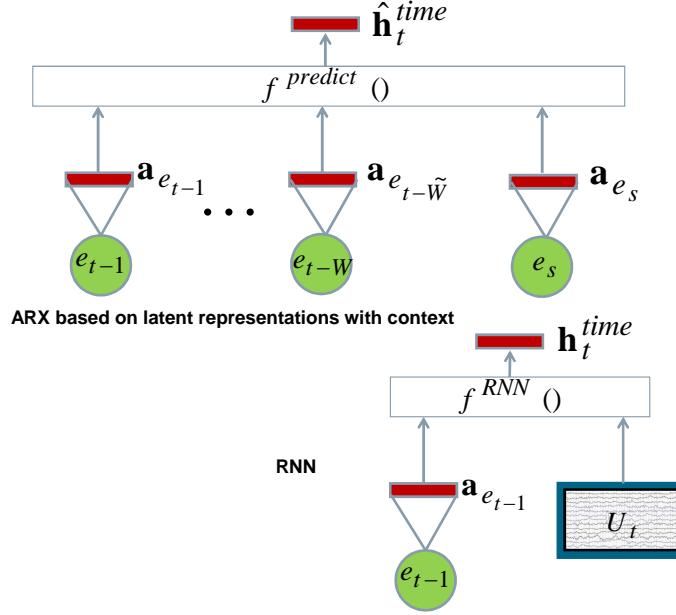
$\hat{\mathbf{h}}_t^{time}$

$f^{predict}()$

$\mathbf{a}_{e_{t-1}}$ ... $\mathbf{a}_{e_{t-\tilde{W}}}$ $\mathbf{a}_{e_s}$

$e_{t-1}$ $e_{t-W}$ $e_s$

ARX based on latent representations with context

$\mathbf{h}_t^{time}$

$f^{RNN}()$

RNN

$\mathbf{a}_{e_{t-1}}$

$U_t$

$e_{t-1}$